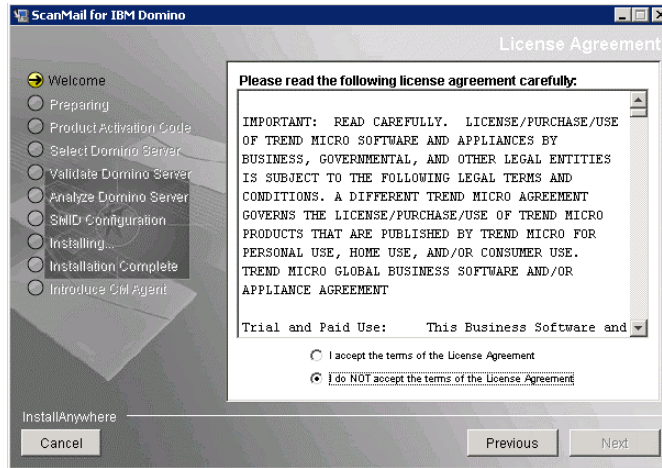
ScanMail for IBM Domino

License Agreement

Welcome
Preparing
Product Activation Code
Select Domino Server
Validate Domino Server
Analyze Domino Server
SMID Configuration
Installing...
Installation Complete
Introduce CM Agent

Please read the following license agreement carefully:

IMPORTANT: READ CAREFULLY. LICENSE/PURCHASE/USE OF TREND MICRO SOFTWARE AND APPLIANCES BY BUSINESS, GOVERNMENTAL, AND OTHER LEGAL ENTITIES IS SUBJECT TO THE FOLLOWING LEGAL TERMS AND CONDITIONS. A DIFFERENT TREND MICRO AGREEMENT GOVERNS THE LICENSE/PURCHASE/USE OF TREND MICRO PRODUCTS THAT ARE PUBLISHED BY TREND MICRO FOR PERSONAL USE, HOME USE, AND/OR CONSUMER USE. TREND MICRO GLOBAL BUSINESS SOFTWARE AND/OR APPLIANCE AGREEMENT

Trial and Paid Use: This Business Software and

I accept the terms of the License Agreement
I do NOT accept the terms of the License Agreement

InstallAnywhere

Cancel

Previous

Next